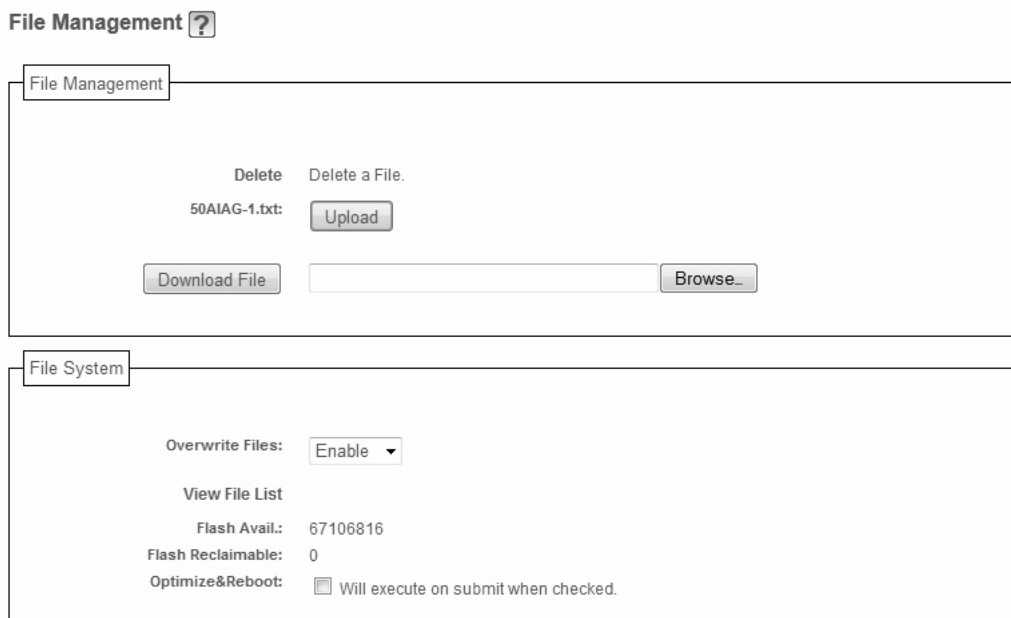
File Management ?

File Management

Delete Delete a File.

50AIAG-1.txt: Upload

Download File Browse...

File System

Overwrite Files: Enable

View File List

Flash Avail.: 67106816

Flash Reclaimable: 0

Optimize&Reboot: Will execute on submit when checked.